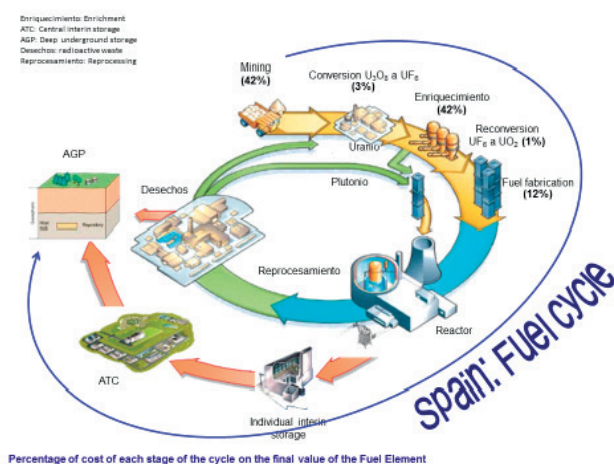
Enriquecimiento: Enrichment
ATC: Central interim storage
AGP: Deep underground storage
Desechos: radioactive waste
Reprocesamiento: Reprocessing

Mining
(42%)

Conversion $U_3O_8$ a $UF_6$
(3%)

Enriquecimiento
(42%)

Reconversion
$UF_6$ a $UO_2$ (1%)

Fuel fabrication
(12%)

Uranio

Plutonio

AGP

Desechos

Reprocesamiento

Reactor

ATC

Individual interim storage

Spain: Fuel cycle

Percentage of cost of each stage of the cycle on the final value of the Fuel Element